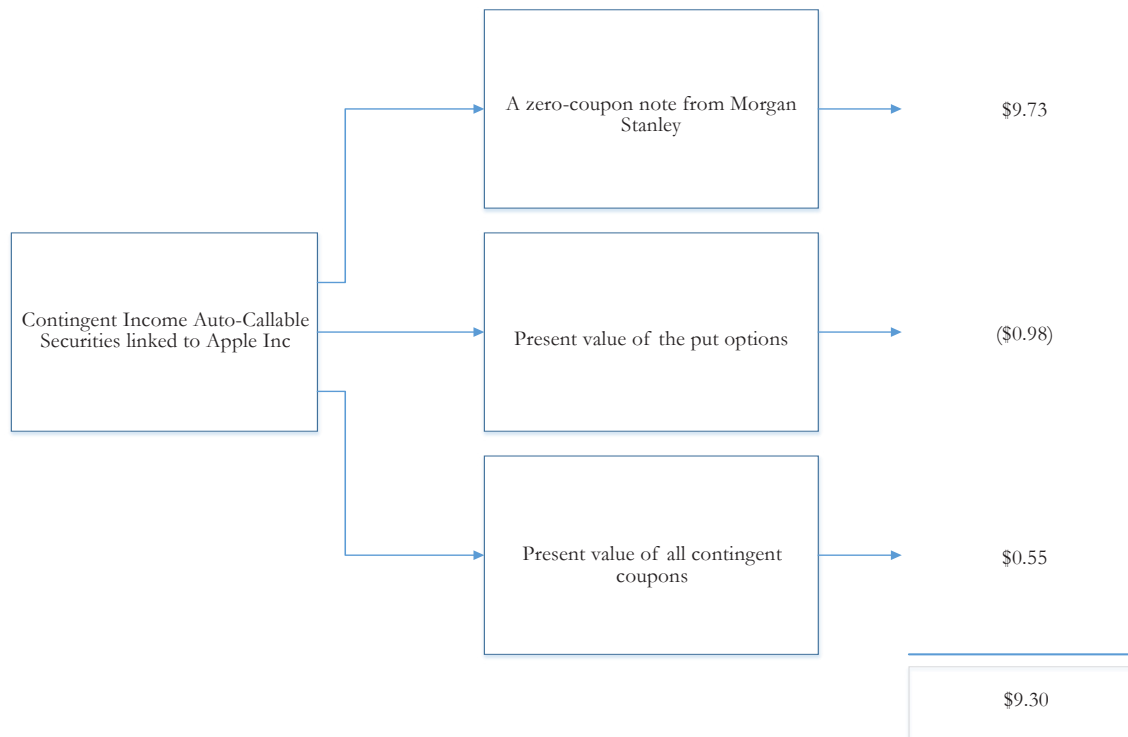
Contingent Income Auto-Callable Securities linked to Apple Inc

A zero-coupon note from Morgan Stanley

$9.73

Present value of the put options

($0.98)

Present value of all contingent coupons

$0.55

$9.30